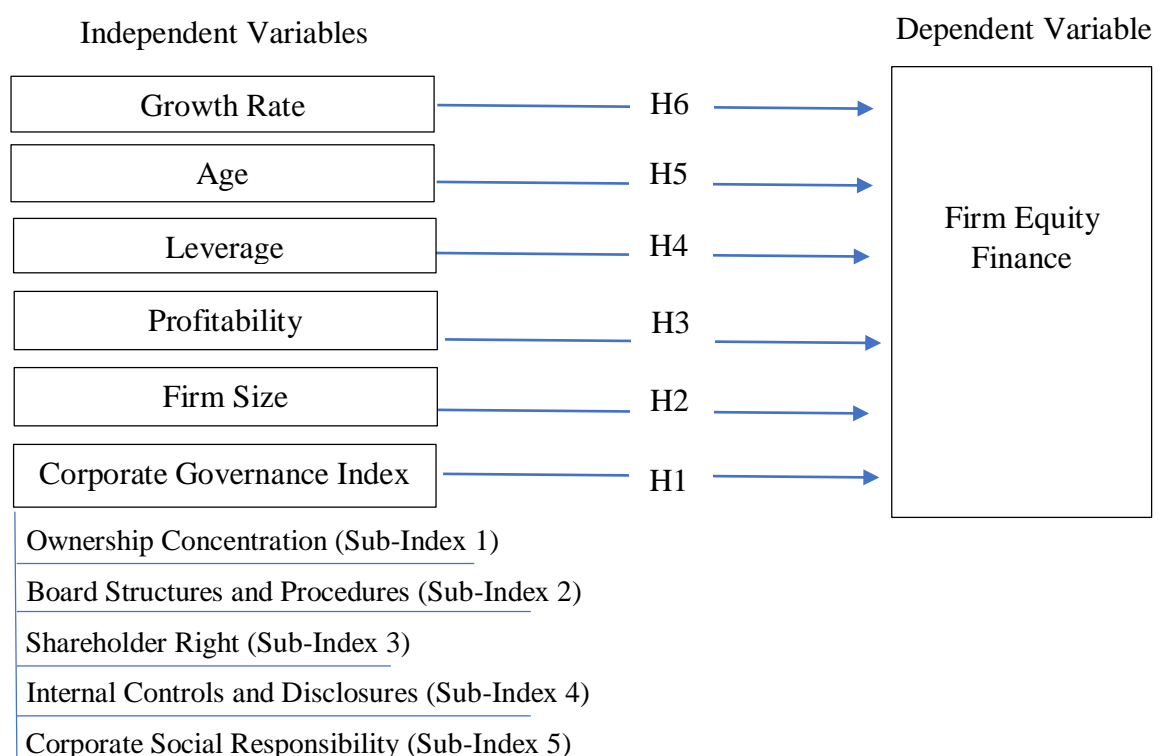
Independent Variables

Dependent Variable

Growth Rate

H6

Age

H5

Leverage

H4

Profitability

H3

Firm Size

H2

Corporate Governance Index

H1

Firm Equity Finance

Ownership Concentration (Sub-Index 1)

Board Structures and Procedures (Sub-Index 2)

Shareholder Right (Sub-Index 3)

Internal Controls and Disclosures (Sub-Index 4)

Corporate Social Responsibility (Sub-Index 5)